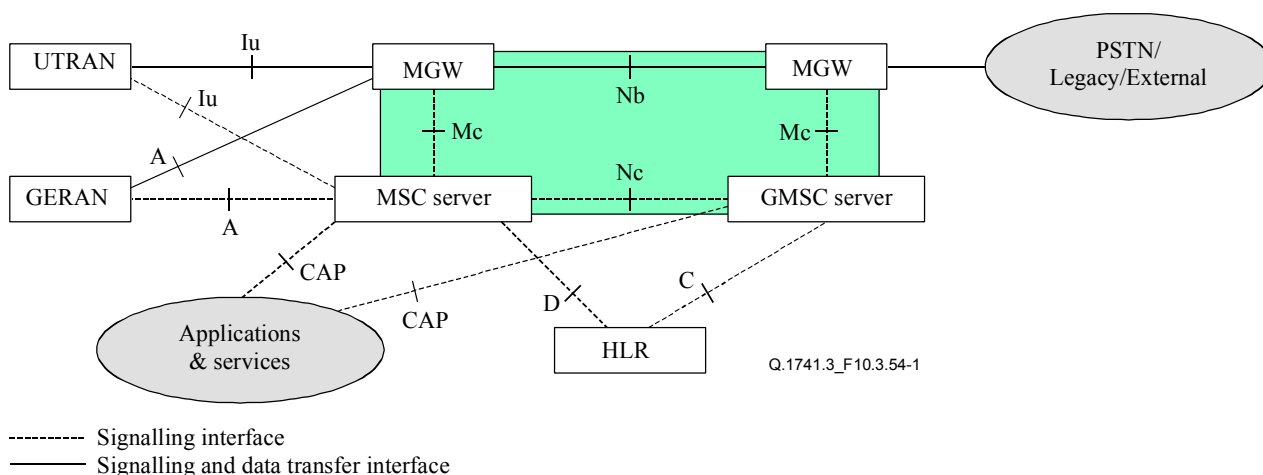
UTRAN

Iu

MGW

MGW

PSTN/ Legacy/External

Iu

Nb

Mc

Mc

A

Nc

GERAN

MSC server

GMSC server

A

CAP

C

CAP

D

Applications & services

HLR

Q.1741.3_F10.3.54-1

Signalling interface

Signalling and data transfer interface